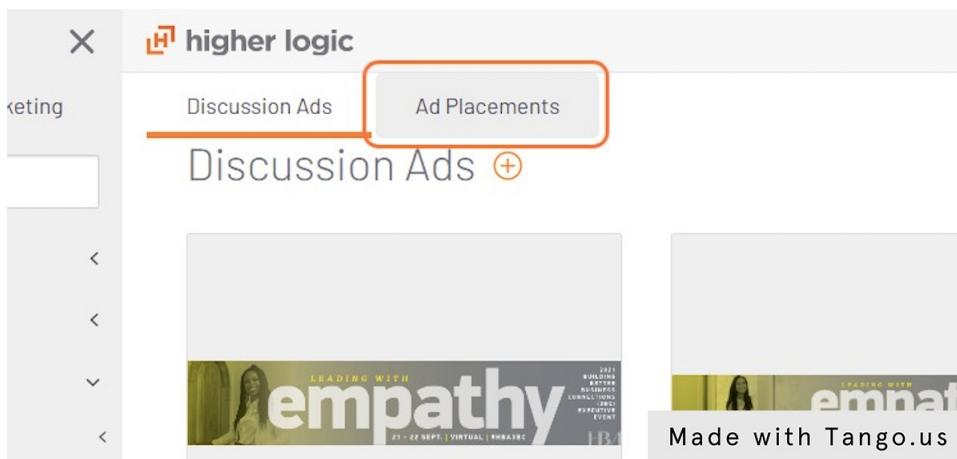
keting

higher logic

Discussion Ads

Ad Placements

Discussion Ads

LEADING WITH
empathy
2021 BUILDING BETTER BUSINESS CONNECTIONS (BBC) EXECUTIVE EVENT
21 - 22 SEPT. | VIRTUAL | #HBABBC

LEADING WITH
empat

Made with Tango.us